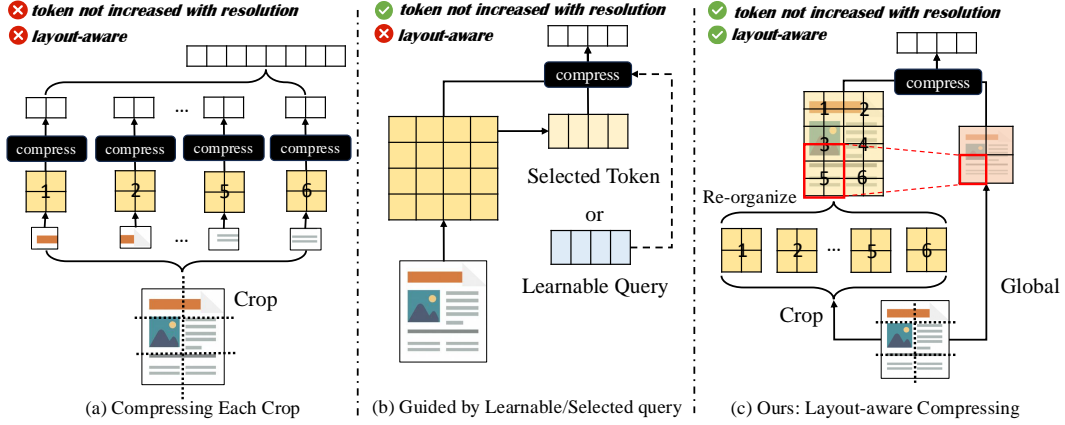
token not increased with resolution
layout-aware

compress compress compress compress
1 2 ... 5 6
...
Crop

(a) Compressing Each Crop

token not increased with resolution
layout-aware

compress
Selected Token
or
Learnable Query

(b) Guided by Learnable/Selected query

token not increased with resolution
layout-aware

compress
1 2
3 4
5 6
Re-organize
1 2 ... 5 6
Crop
Global

(c) Ours: Layout-aware Compressing